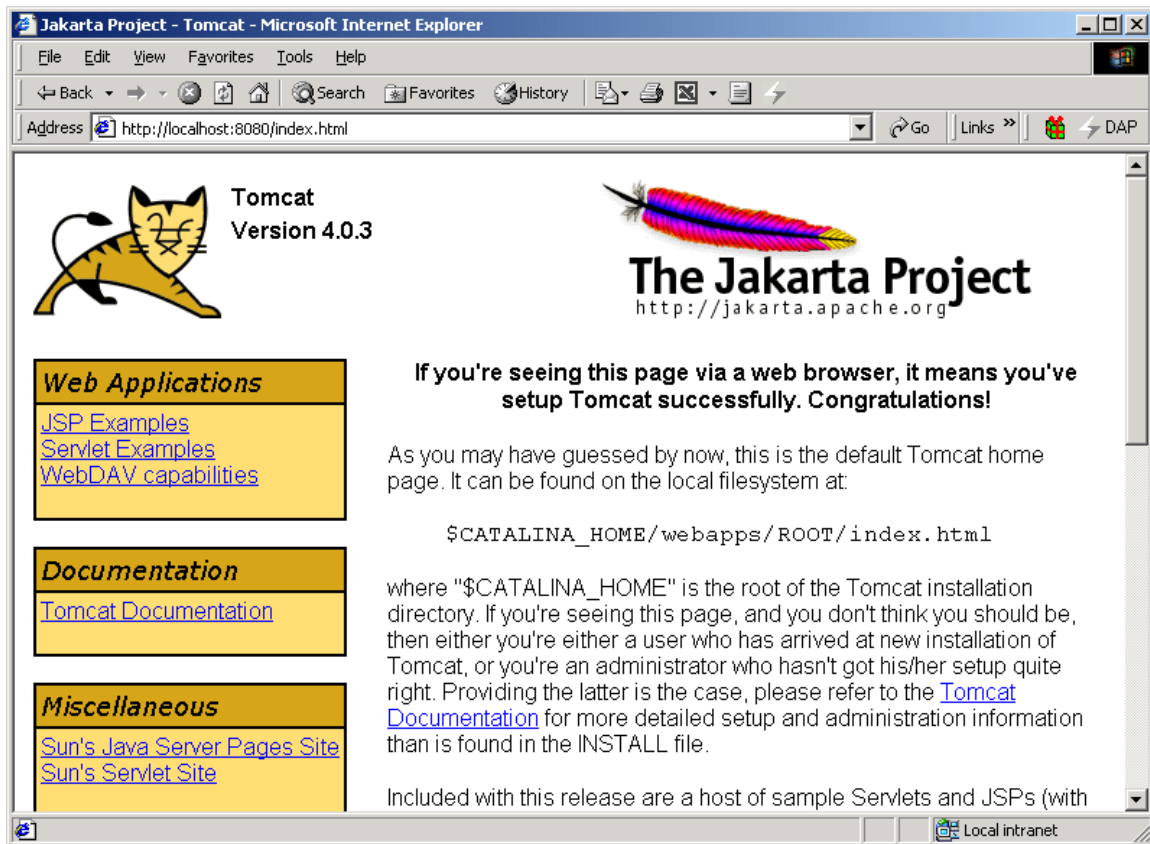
Jakarta Project - Tomcat - Microsoft Internet Explorer

File Edit View Favorites Tools Help

Back Search Favorites History

Address http://localhost:8080/index.html Go Links » DAP

Tomcat
Version 4.0.3

The Jakarta Project
http://jakarta.apache.org

Web Applications
JSP Examples
Servlet Examples
WebDAV capabilities

Documentation
Tomcat Documentation

Miscellaneous
Sun's Java Server Pages Site
Sun's Servlet Site

If you're seeing this page via a web browser, it means you've setup Tomcat successfully. Congratulations!

As you may have guessed by now, this is the default Tomcat home page. It can be found on the local filesystem at:

$CATALINA_HOME/webapps/ROOT/index.html

where "$CATALINA_HOME" is the root of the Tomcat installation directory. If you're seeing this page, and you don't think you should be, then either you're either a user who has arrived at new installation of Tomcat, or you're an administrator who hasn't got his/her setup quite right. Providing the latter is the case, please refer to the Tomcat Documentation for more detailed setup and administration information than is found in the INSTALL file.

Included with this release are a host of sample Servlets and JSPs (with

Local intranet